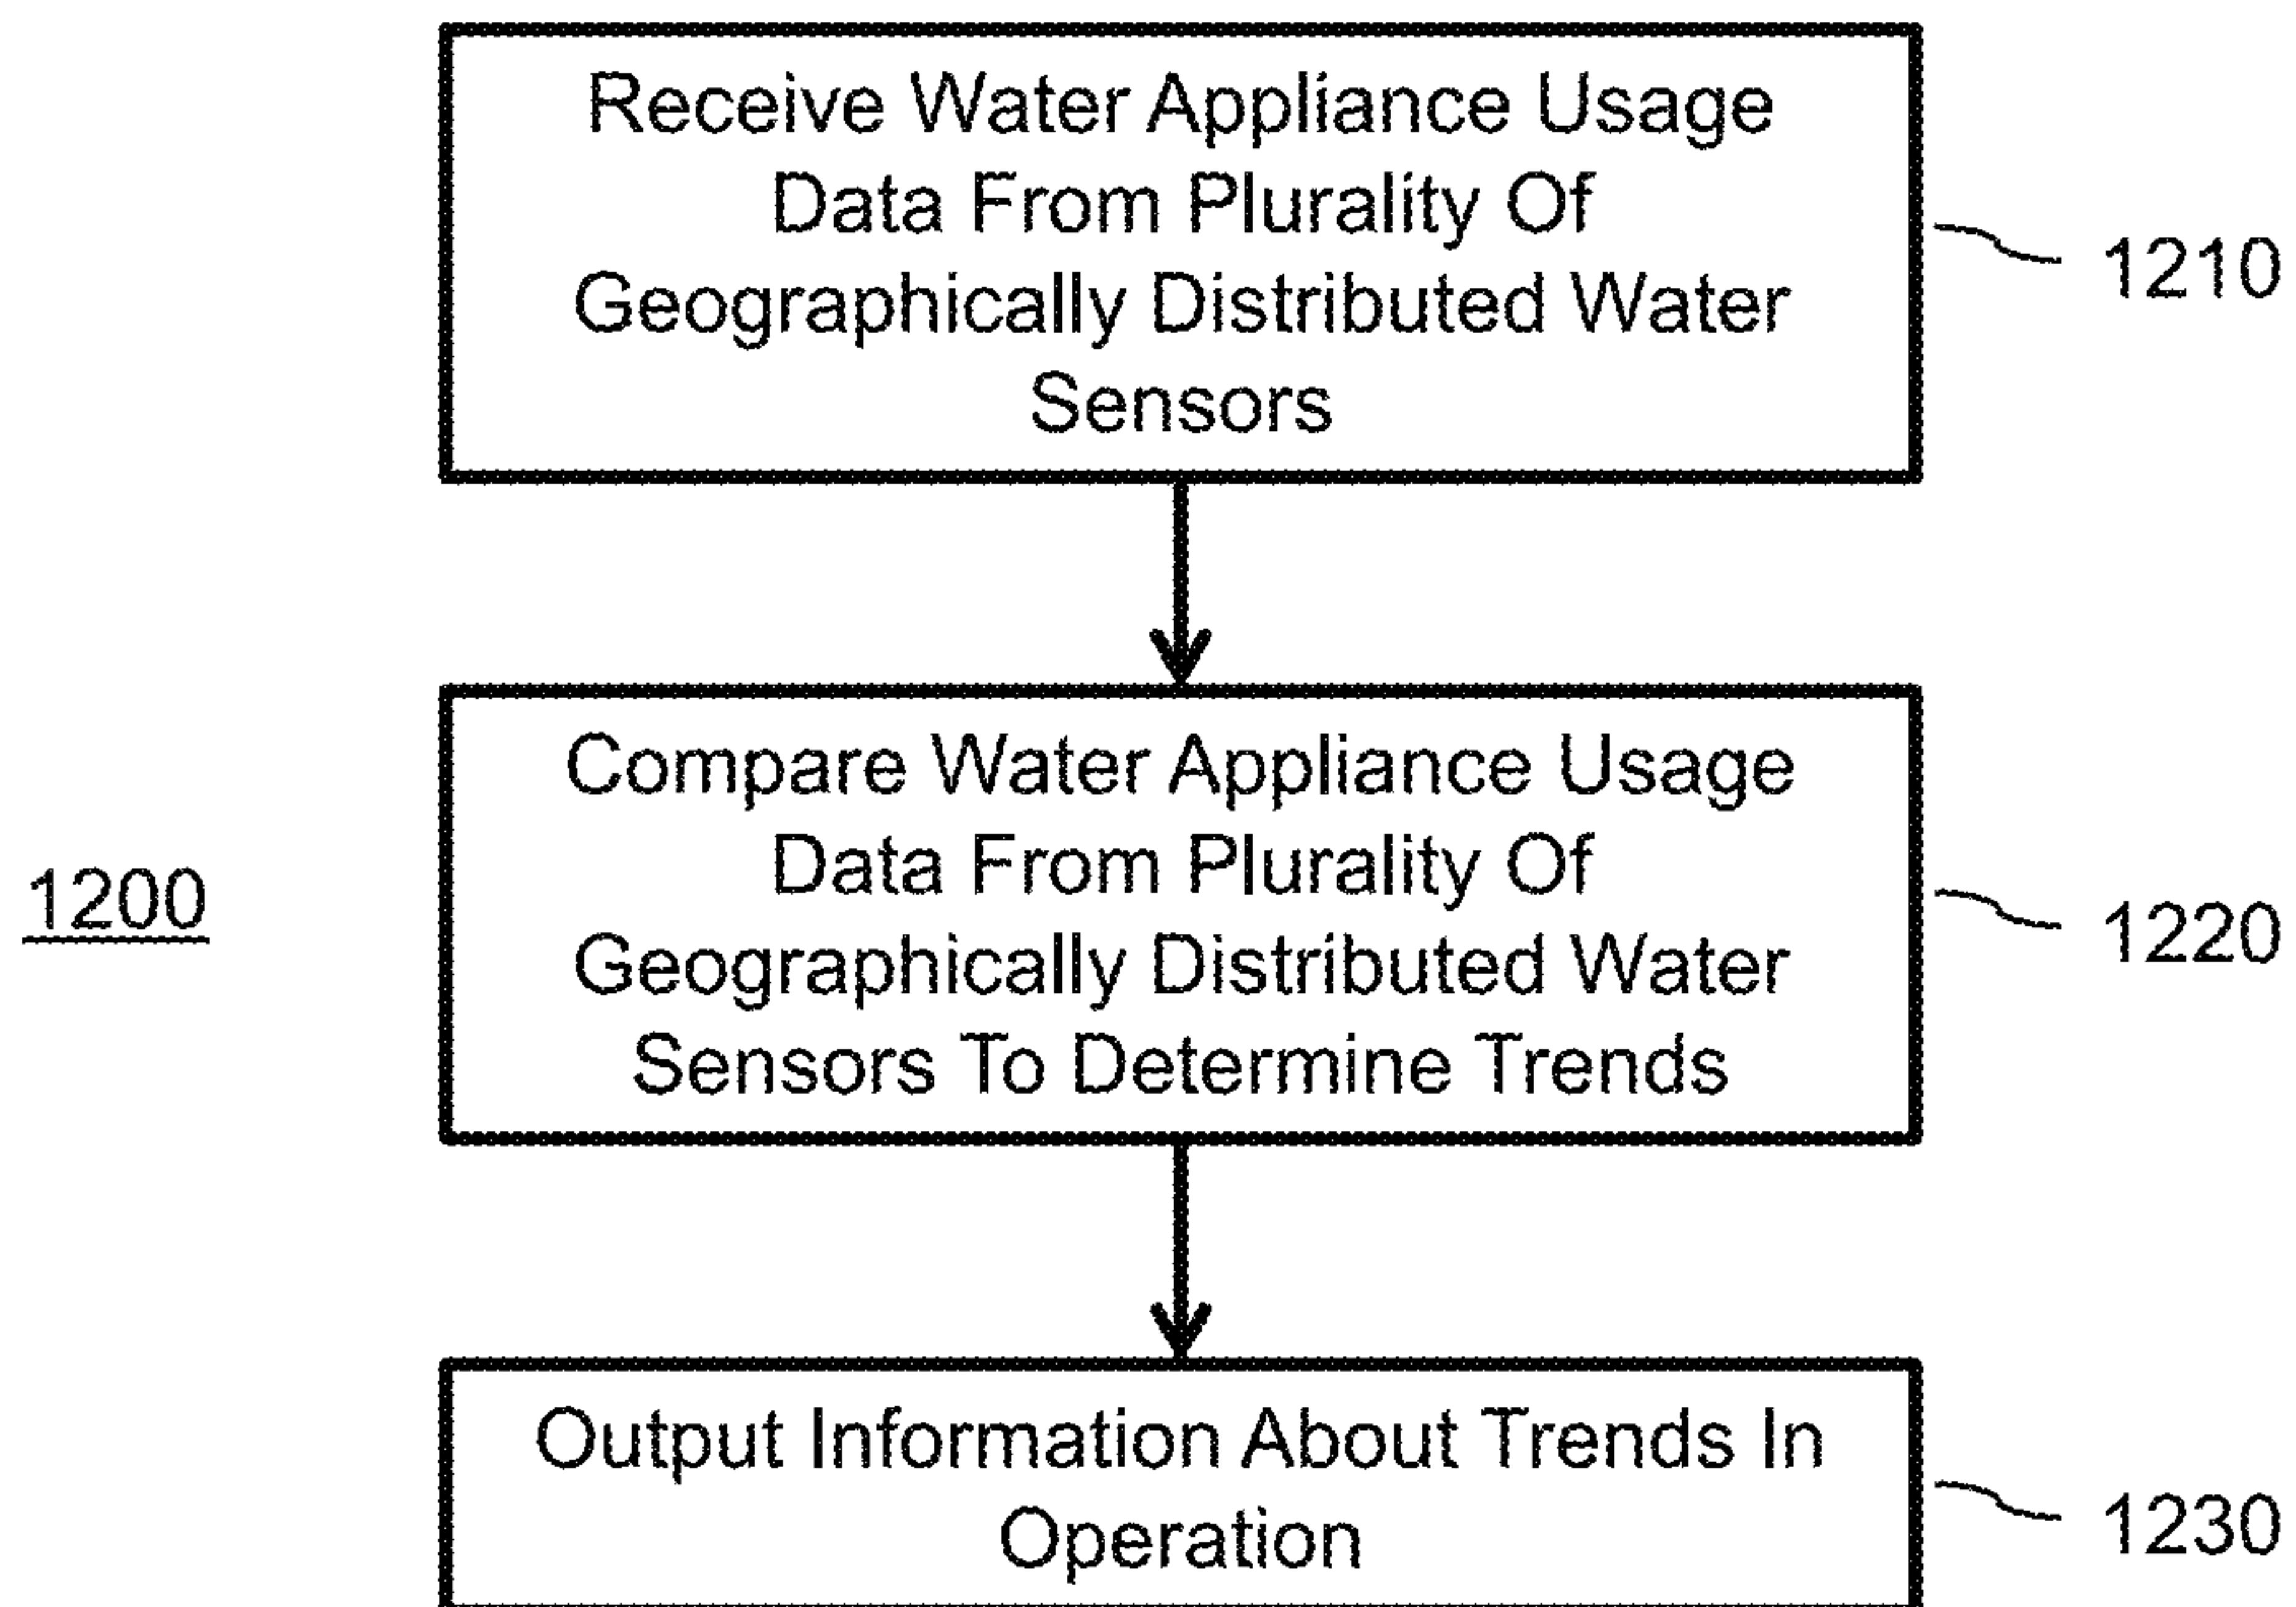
Receive Water Appliance Usage Data From Plurality Of Geographically Distributed Water Sensors

1210

1200

Compare Water Appliance Usage Data From Plurality Of Geographically Distributed Water Sensors To Determine Trends

1220

Output Information About Trends In Operation

1230